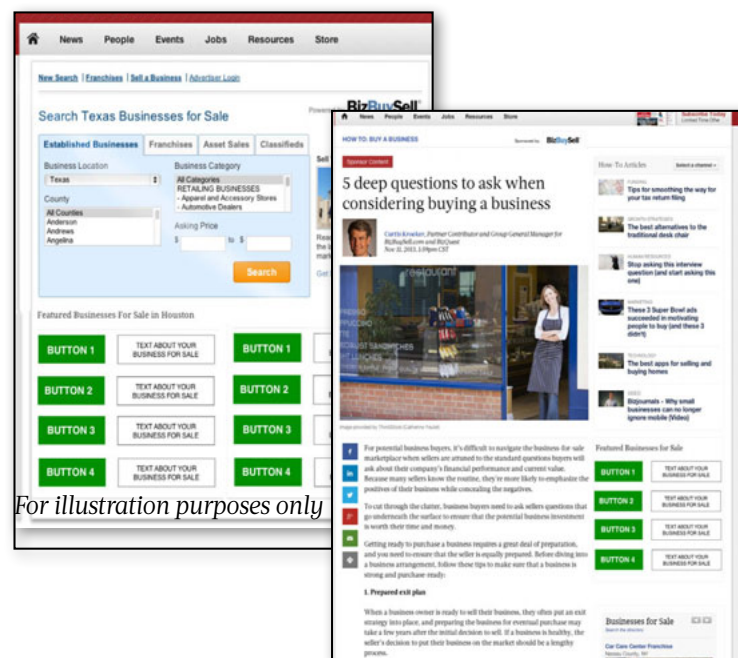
News People Events Jobs Resources Store

New Search | Franchises | Sell a Business | Advertiser Login

Search Texas Businesses for Sale

Powered by BizBuySell

Established Businesses | Franchises | Asset Sales | Classifieds

Business Location
Texas

County
All Counties
Anderson
Andrews
Angelina

Business Category
All Categories
RETAILING BUSINESSES
- Apparel and Accessory Stores
- Automotive Dealers

Asking Price
$ to $

Search

Featured Businesses For Sale in Houston

BUTTON 1 TEXT ABOUT YOUR BUSINESS FOR SALE
BUTTON 1
BUTTON 2 TEXT ABOUT YOUR BUSINESS FOR SALE
BUTTON 2
BUTTON 3 TEXT ABOUT YOUR BUSINESS FOR SALE
BUTTON 3
BUTTON 4 TEXT ABOUT YOUR BUSINESS FOR SALE
BUTTON 4

For illustration purposes only

News People Events Jobs Resources Store
Subscribe Today

HOW-TO: BUY A BUSINESS
Sponsored by BizBuySell

Sponsor Content

5 deep questions to ask when considering buying a business

Curtis Kroeker, Partner Contributor and Group General Manager for BizBuySell.com and BizQuest
Nov 11, 2015, 2:09pm CST

Image provided by ThinkStock/Catherine Yeulet

For potential business buyers, it's difficult to navigate the business-for-sale marketplace when sellers are attuned to the standard questions buyers will ask about their company's financial performance and current value. Because many sellers know the routine, they're more likely to emphasize the positives of their business while concealing the negatives.

To cut through the clutter, business buyers need to ask sellers questions that go underneath the surface to ensure that the potential business investment is worth their time and money.

Getting ready to purchase a business requires a great deal of preparation, and you need to ensure that the seller is equally prepared. Before diving into a business arrangement, follow these tips to make sure that a business is strong and purchase-ready:

1. Prepared exit plan

When a business owner is ready to sell their business, they often put an exit strategy into place, and preparing the business for eventual purchase may take a few years after the initial decision to sell. If a business is healthy, the seller's decision to put their business on the market should be a lengthy process.

How-To Articles
Select a channel

FUNDING
Tips for smoothing the way for your tax return filing

GROWTH STRATEGIES
The best alternatives to the traditional desk chair

HUMAN RESOURCES
Stop asking this interview question (and start asking this one)

MARKETING
These 3 Super Bowl ads succeeded in motivating people to buy (and these 3 didn't)

TECHNOLOGY
The best apps for selling and buying homes

VIDEO
Bizjournals – Why small businesses can no longer ignore mobile (Video)

Featured Businesses for Sale

BUTTON 1 TEXT ABOUT YOUR BUSINESS FOR SALE
BUTTON 2 TEXT ABOUT YOUR BUSINESS FOR SALE
BUTTON 3 TEXT ABOUT YOUR BUSINESS FOR SALE
BUTTON 4 TEXT ABOUT YOUR BUSINESS FOR SALE

Businesses for Sale
Car Care Center Franchise